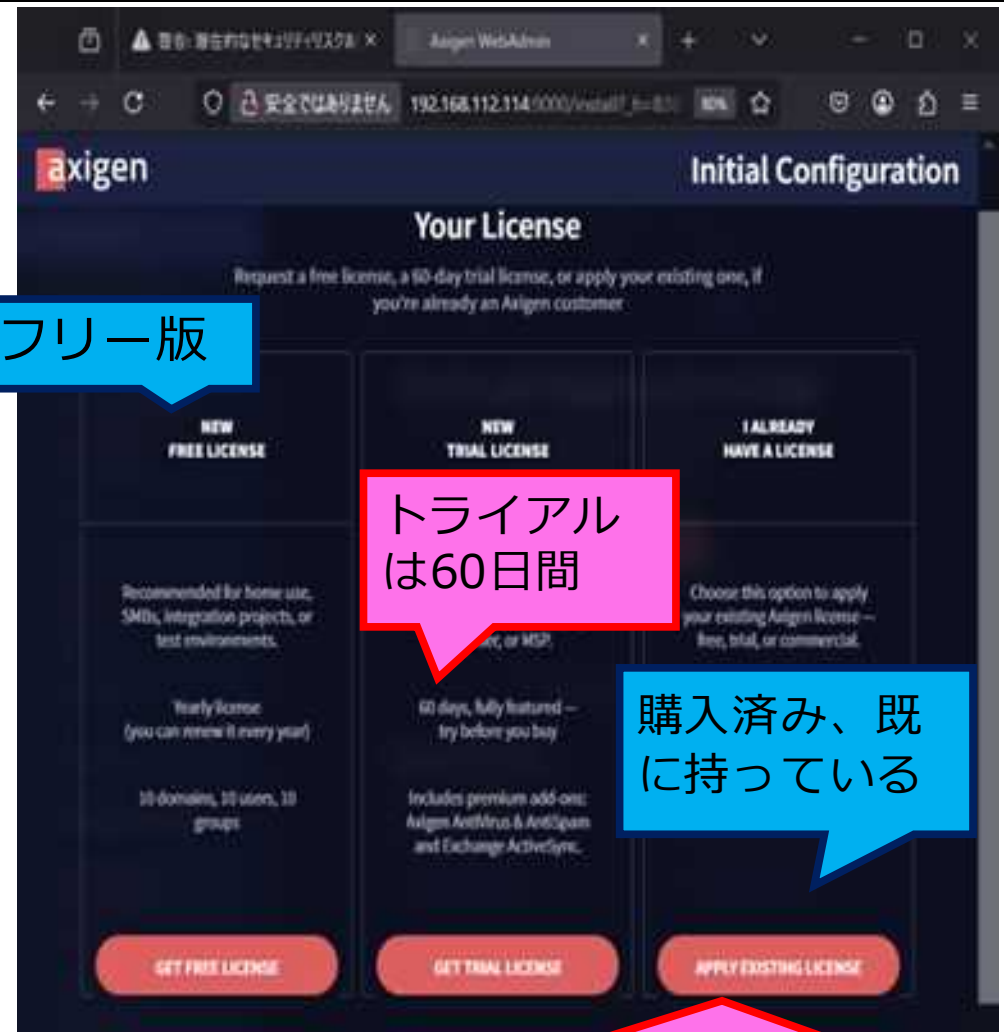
▲ 警告: 潜在的なセキュリティリスク ×

Axigen WebAdmin ×

安全ではありません 192.168.112.114:9000/install?_h=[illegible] 90%

axigen

Initial Configuration

Your License

Request a free license, a 60-day trial license, or apply your existing one, if you're already an Axigen customer

フリー版

NEW
FREE LICENSE

NEW
TRIAL LICENSE

I ALREADY
HAVE A LICENSE

トライアルは60日間

Recommended for home use, SMBs, integration projects, or test environments.

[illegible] or MSP.

Choose this option to apply your existing Axigen license — free, trial, or commercial.

Yearly license
(you can renew it every year)

60 days, fully featured — try before you buy

購入済み、既に持っている

10 domains, 10 users, 10 groups

Includes premium add-ons: Axigen AntiVirus & AntiSpam and Exchange ActiveSync.

GET FREE LICENSE

GET TRIAL LICENSE

APPLY EXISTING LICENSE